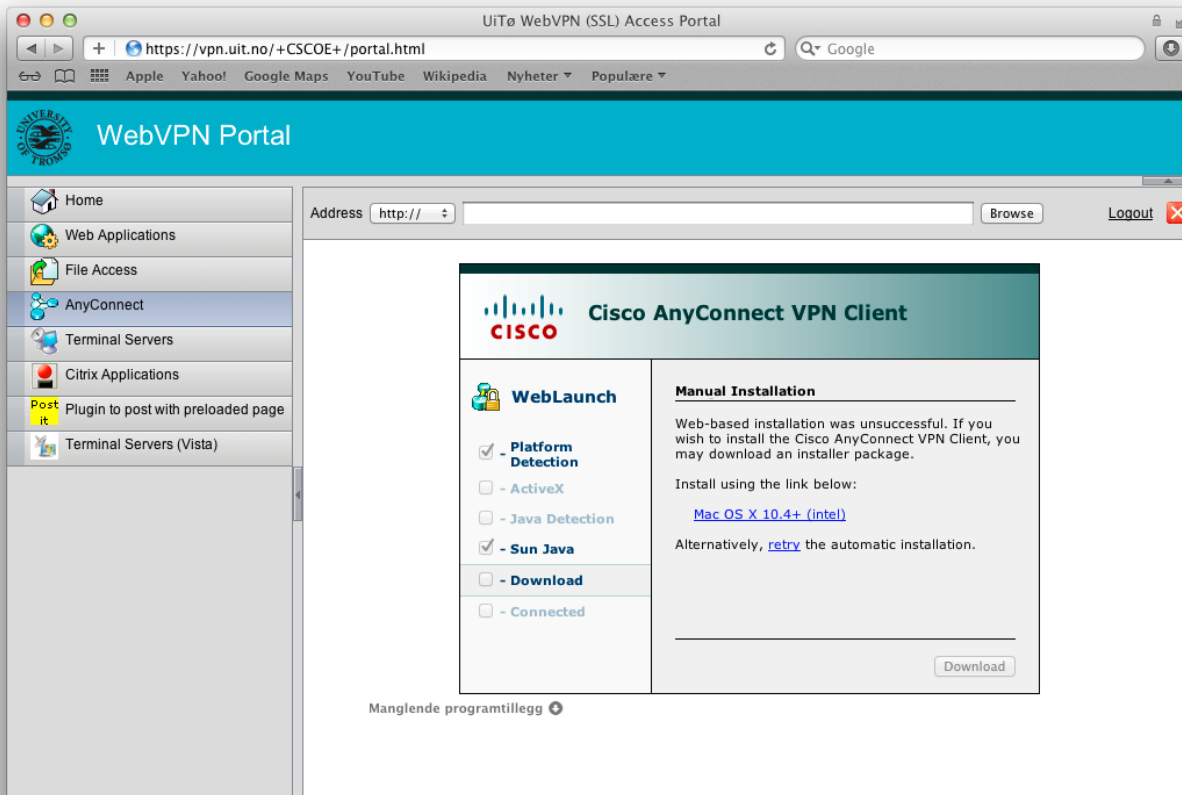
UiTø WebVPN (SSL) Access Portal

https://vpn.uit.no/+CSCOE+/portal.html

Google

Apple Yahoo! Google Maps YouTube Wikipedia Nyheter ▾ Populære ▾

UNIVERSITY OF TROMSØ

WebVPN Portal

Home
Web Applications
File Access
AnyConnect
Terminal Servers
Citrix Applications
Post it Plugin to post with preloaded page
Terminal Servers (Vista)

Address http:// Browse Logout

CISCO Cisco AnyConnect VPN Client

WebLaunch

- Platform Detection
- ActiveX
- Java Detection
- Sun Java
- Download
- Connected

Manual Installation

Web-based installation was unsuccessful. If you wish to install the Cisco AnyConnect VPN Client, you may download an installer package.

Install using the link below:

Mac OS X 10.4+ (intel)

Alternatively, retry the automatic installation.

Download

Manglende programtillegg